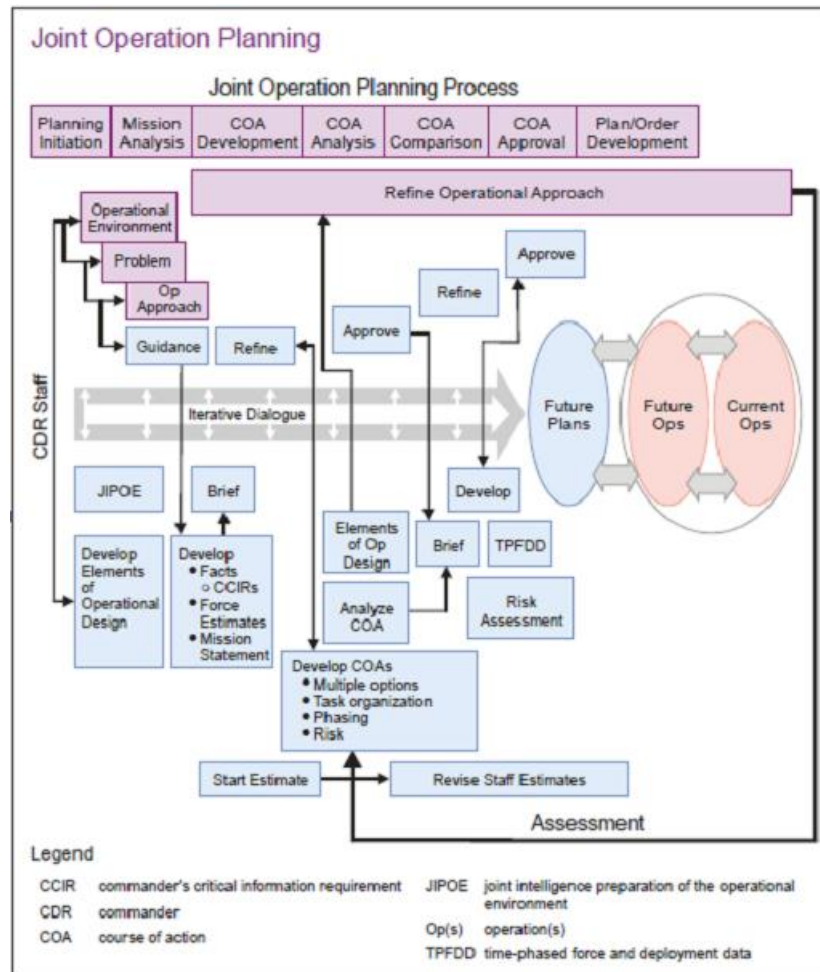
Joint Operation Planning

Joint Operation Planning Process

| Planning Initiation | Mission Analysis | COA Development | COA Analysis | COA Comparison | COA Approval | Plan/Order Development |
|---|---|---|---|---|---|---|

Refine Operational Approach

Operational Environment

Problem

Op Approach

Guidance

Refine

Approve

Refine

Approve

CDR Staff

Iterative Dialogue

Future Plans

Future Ops

Current Ops

JIPOE

Brief

Develop

Develop Elements of Operational Design

Develop
• Facts
○ CCIRs
• Force Estimates
• Mission Statement

Elements of Op Design

Brief

TPFDD

Analyze COA

Risk Assessment

Develop COAs
• Multiple options
• Task organization
• Phasing
• Risk

Start Estimate

Revise Staff Estimates

Assessment

Legend

CCIR commander's critical information requirement
CDR commander
COA course of action
JIPOE joint intelligence preparation of the operational environment
Op(s) operation(s)
TPFDD time-phased force and deployment data